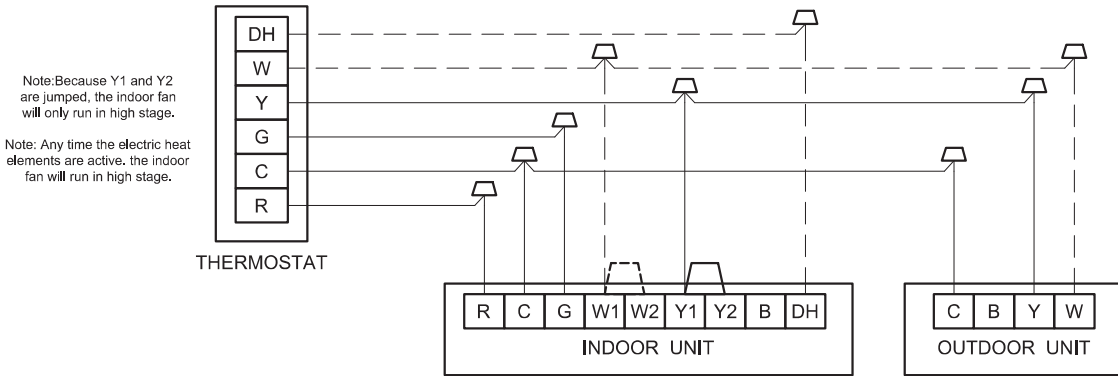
Note:Because Y1 and Y2 are jumped, the indoor fan will only run in high stage.

Note: Any time the electric heat elements are active. the indoor fan will run in high stage.

DH
W
Y
G
C
R

THERMOSTAT

R
C
G
W1
W2
Y1
Y2
B
DH

INDOOR UNIT

C
B
Y
W

OUTDOOR UNIT